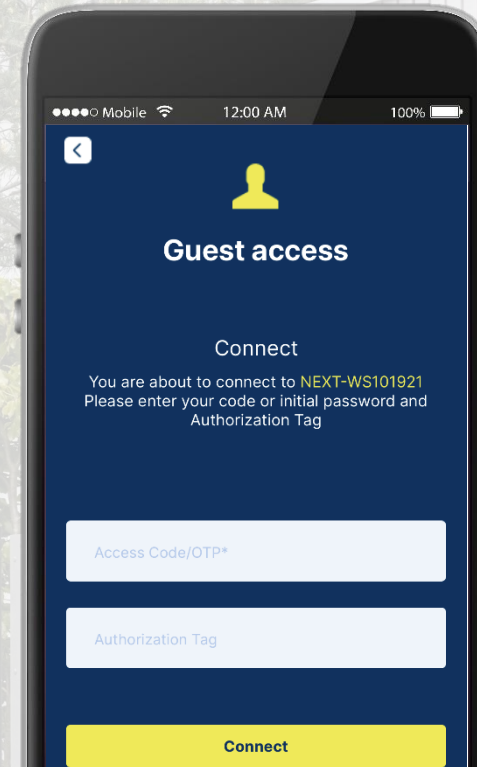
●●●●○ Mobile 12:00 AM 100%

<

Guest access

Connect

You are about to connect to NEXT-WS101921
Please enter your code or initial password and Authorization Tag

Access Code/OTP*

Authorization Tag

Connect